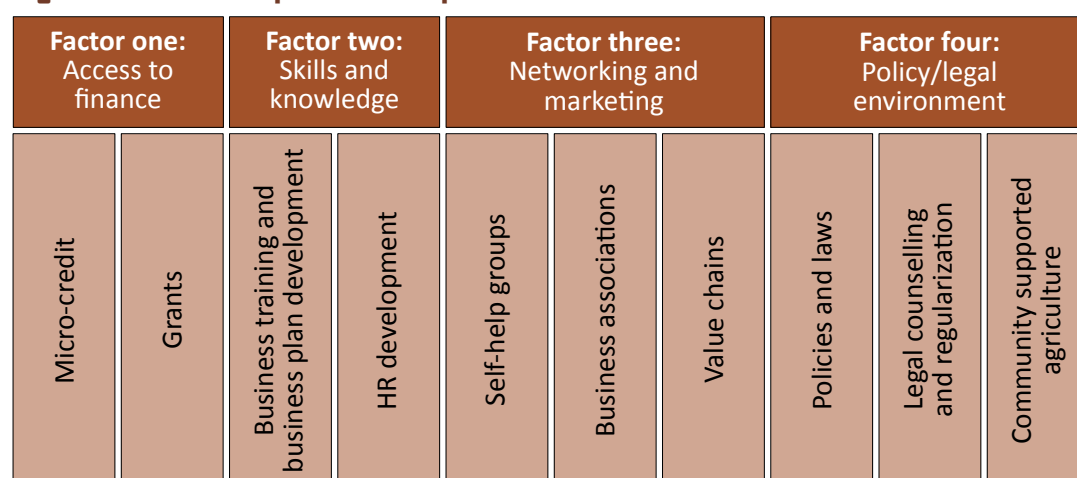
| Factor one: Access to finance | | Factor two: Skills and knowledge | | Factor three: Networking and marketing | | | Factor four: Policy/legal environment | | |
|---|---|---|---|---|---|---|---|---|---|
| Micro-credit | Grants | Business training and business plan development | HR development | Self-help groups | Business associations | Value chains | Policies and laws | Legal counselling and regularization | Community supported agriculture |